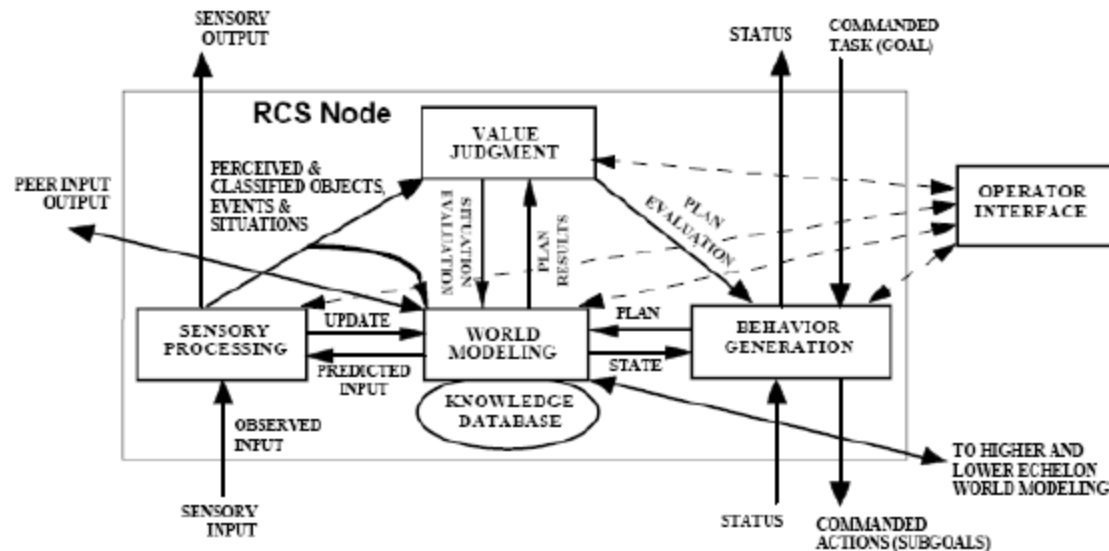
SENSORY OUTPUT

STATUS

COMMANDED TASK (GOAL)

RCS Node

VALUE JUDGMENT

PERCEIVED & CLASSIFIED OBJECTS, EVENTS & SITUATIONS

PEER INPUT OUTPUT

SITUATION EVALUATION

PLAN RESULTS

PLAN EVALUATION

OPERATOR INTERFACE

SENSORY PROCESSING

UPDATE

PREDICTED INPUT

WORLD MODELING

PLAN

STATE

BEHAVIOR GENERATION

KNOWLEDGE DATABASE

OBSERVED INPUT

TO HIGHER AND LOWER ECHELON WORLD MODELING

SENSORY INPUT

STATUS

COMMANDED ACTIONS (SUBGOALS)